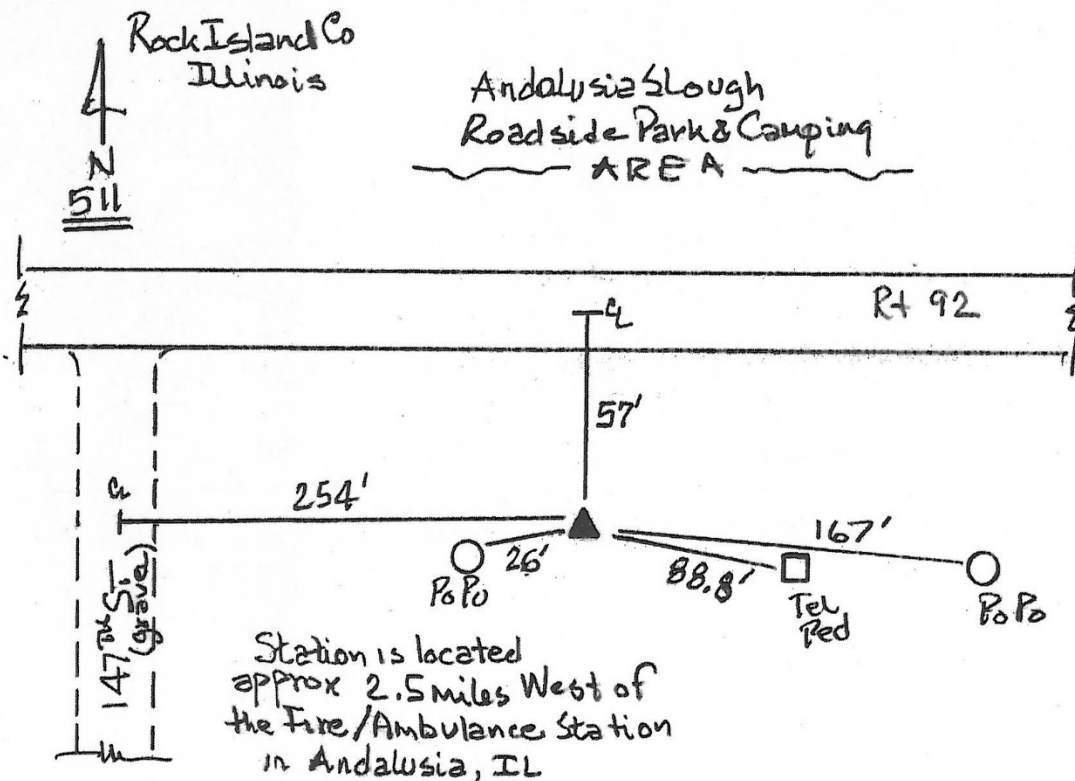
Rock Island Co
Illinois

N
511

Andalusia Slough
Roadside Park & Camping
AREA

Rt 92

℄

57'

℄

254'

26'

88.8'

167'

Po Po

Tel Ped

Po Po

147th St. (gravel)

Station is located approx 2.5 miles West of the Fire/Ambulance Station in Andalusia, IL